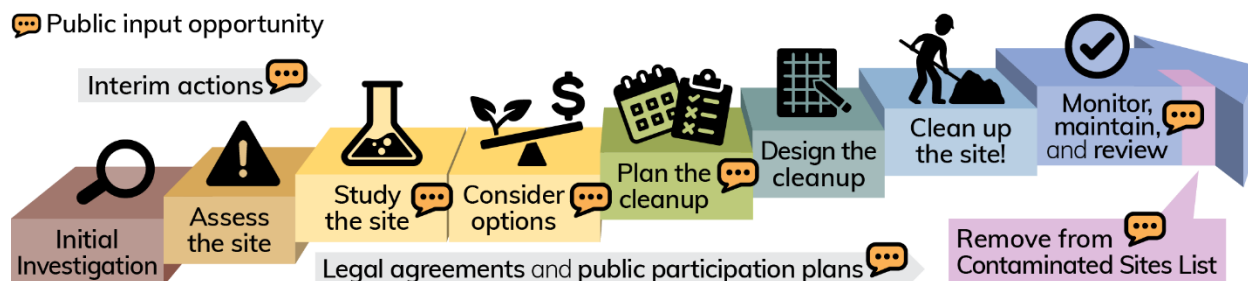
Public input opportunity

Interim actions

Initial Investigation

Assess the site

Study the site

Consider options

Plan the cleanup

Design the cleanup

Clean up the site!

Monitor, maintain, and review

Legal agreements and public participation plans

Remove from Contaminated Sites List